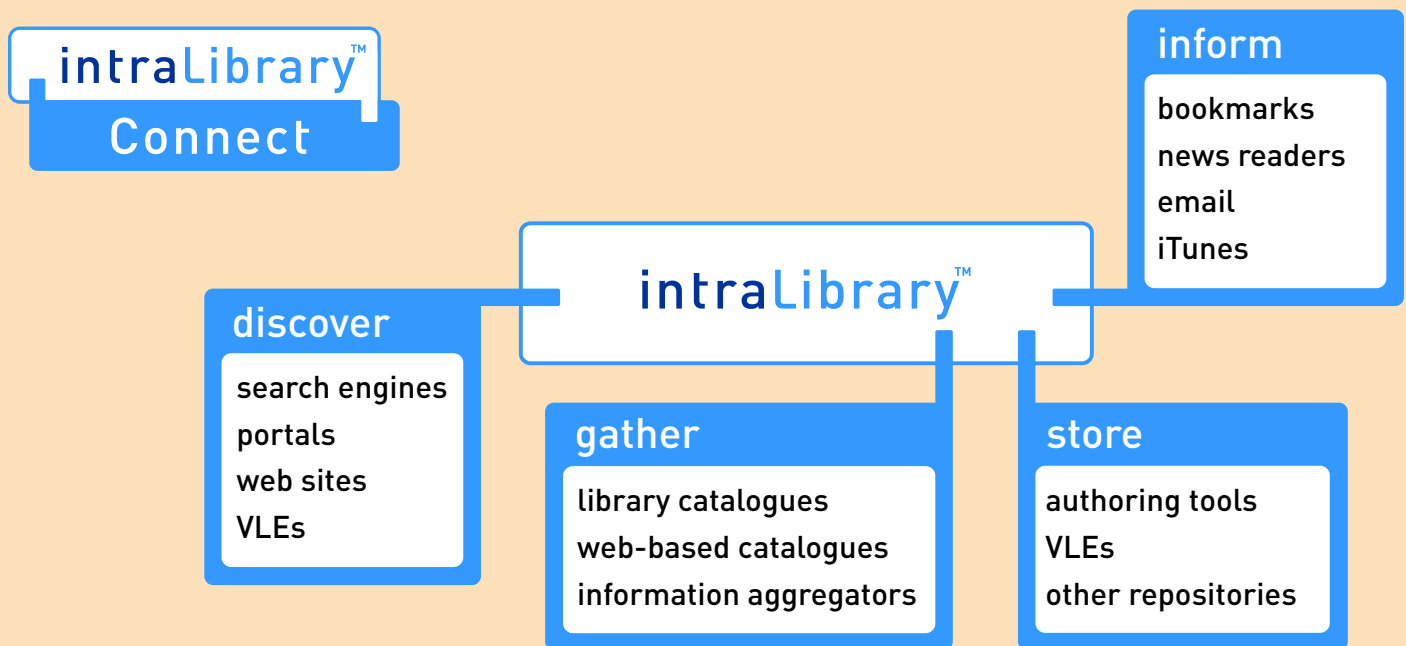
intraLibrary™
Connect

inform
bookmarks
news readers
email
iTunes

intraLibrary™

discover
search engines
portals
web sites
VLEs

gather
library catalogues
web-based catalogues
information aggregators

store
authoring tools
VLEs
other repositories